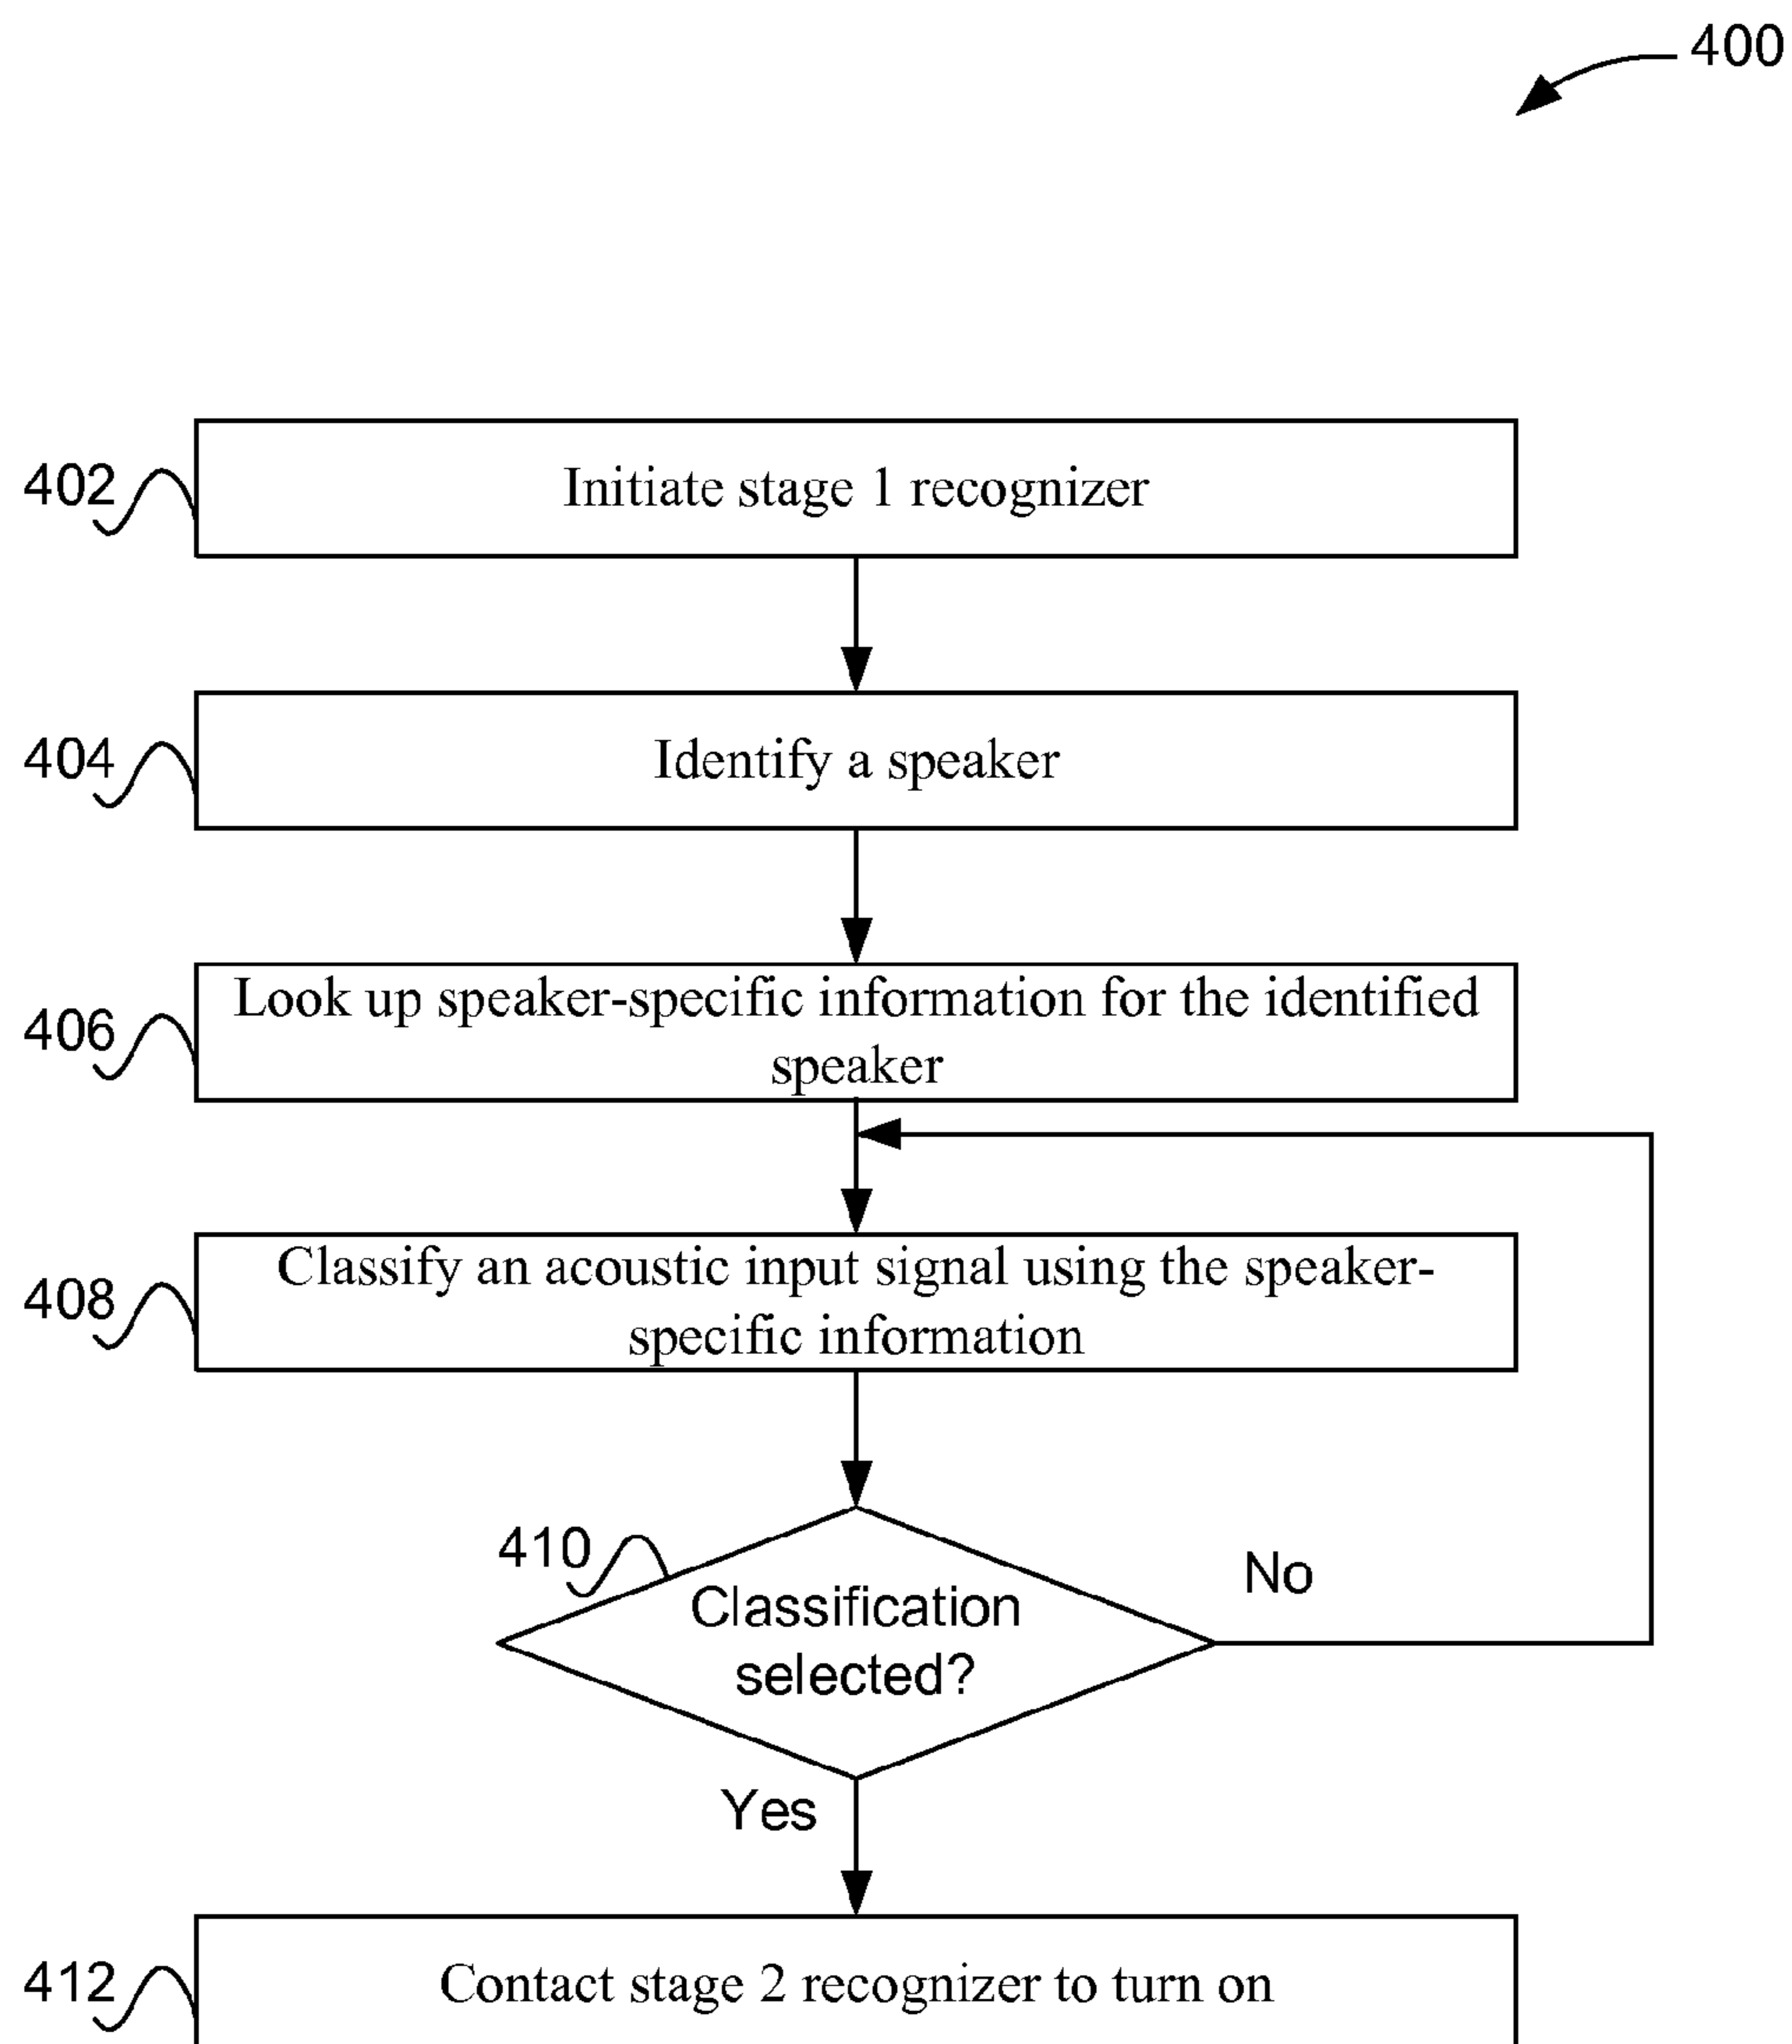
400

402
Initiate stage 1 recognizer

404
Identify a speaker

406
Look up speaker-specific information for the identified speaker

408
Classify an acoustic input signal using the speaker-specific information

410
Classification selected?

No

Yes

412
Contact stage 2 recognizer to turn on